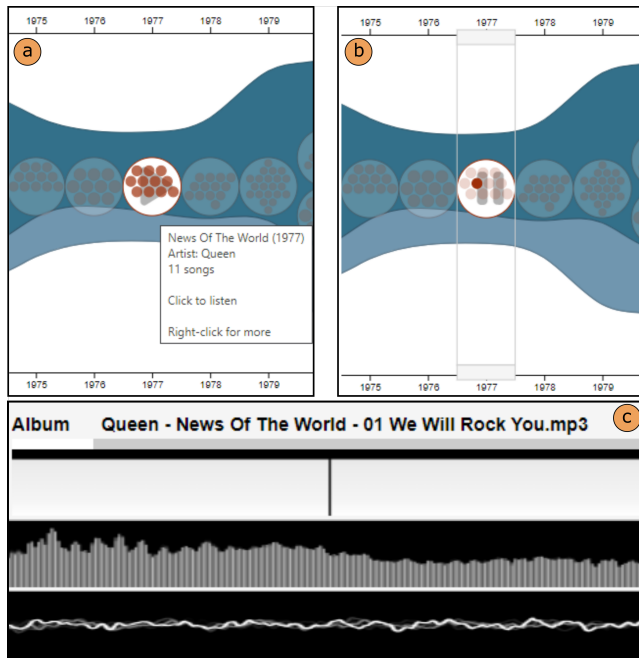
1975 1976 1977 1978 1979

a

News Of The World (1977)
Artist: Queen
11 songs

Click to listen

Right-click for more

1975 1976 1977 1978 1979

1975 1976 1977 1978 1979

b

1975 1976 1977 1978 1979

Album Queen - News Of The World - 01 We Will Rock You.mp3

c